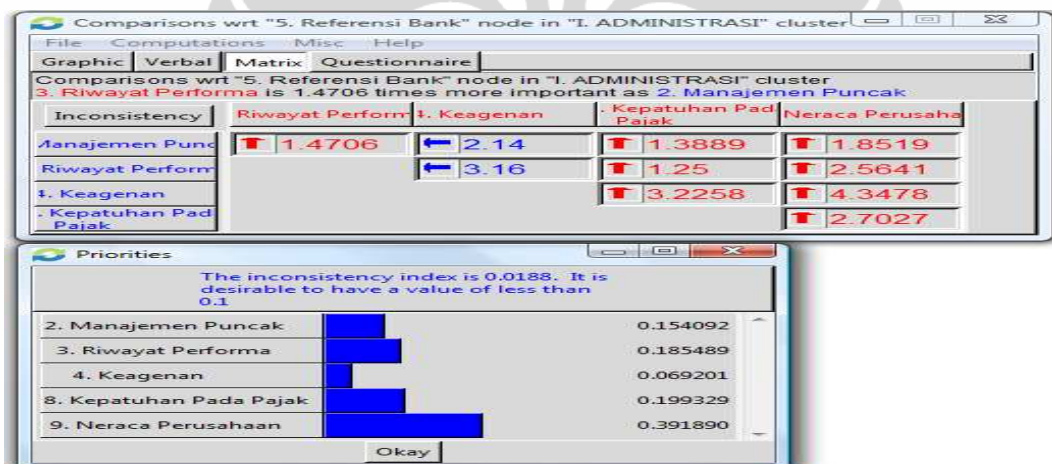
Comparisons wrt "5. Referensi Bank" node in "I. ADMINISTRASI" cluster

File Computations Misc Help

Graphic Verbal Matrix Questionnaire

Comparisons wrt "5. Referensi Bank" node in "I. ADMINISTRASI" cluster
3. Riwayat Performa is 1.4706 times more important as 2. Manajemen Puncak

| Inconsistency | Riwayat Perform | 4. Keagenan | . Kepatuhan Pad Pajak | Neraca Perusaha |
|---|---|---|---|---|
| Manajemen Punc | 1.4706 | 2.14 | 1.3889 | 1.8519 |
| Riwayat Perform | | 3.16 | 1.25 | 2.5641 |
| 4. Keagenan | | | 3.2258 | 4.3478 |
| . Kepatuhan Pad Pajak | | | | 2.7027 |

Priorities

The inconsistency index is 0.0188. It is desirable to have a value of less than 0.1

| | |
|---|---|
| 2. Manajemen Puncak | 0.154092 |
| 3. Riwayat Performa | 0.185489 |
| 4. Keagenan | 0.069201 |
| 8. Kepatuhan Pada Pajak | 0.199329 |
| 9. Neraca Perusahaan | 0.391890 |

Okay